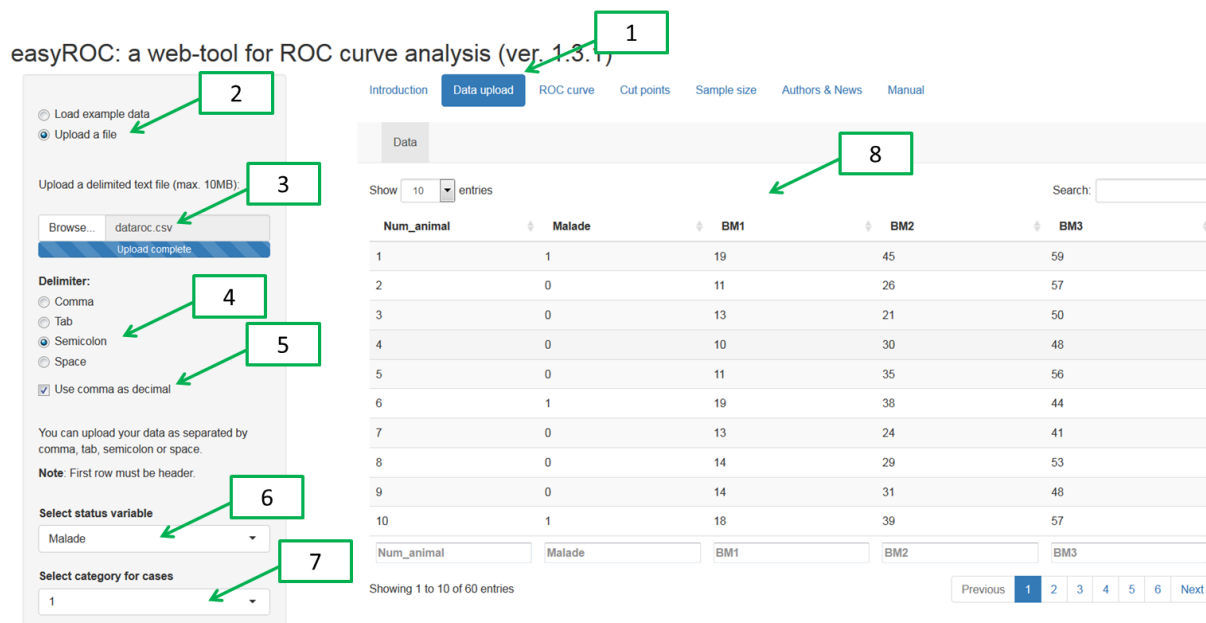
easyROC: a web-tool for ROC curve analysis (ver. 1.3.1)

1

Introduction Data upload ROC curve Cut points Sample size Authors & News Manual

2

Load example data
Upload a file

Data

8

3

Upload a delimited text file (max. 10MB).

Browse... dataroc.csv
Upload complete

Delimiter:
Comma
Tab
Semicolon
Space

4

5

Use comma as decimal

You can upload your data as separated by comma, tab, semicolon or space.

**Note**: First row must be header.

6

Select status variable
Malade

7

Select category for cases
1

Show 10 entries

Search:

| Num_animal | Malade | BM1 | BM2 | BM3 |
|---|---|---|---|---|
| 1 | 1 | 19 | 45 | 59 |
| 2 | 0 | 11 | 26 | 57 |
| 3 | 0 | 13 | 21 | 50 |
| 4 | 0 | 10 | 30 | 48 |
| 5 | 0 | 11 | 35 | 56 |
| 6 | 1 | 19 | 38 | 44 |
| 7 | 0 | 13 | 24 | 41 |
| 8 | 0 | 14 | 29 | 53 |
| 9 | 0 | 14 | 31 | 48 |
| 10 | 1 | 18 | 39 | 57 |
| Num_animal | Malade | BM1 | BM2 | BM3 |

Showing 1 to 10 of 60 entries

Previous 1 2 3 4 5 6 Next